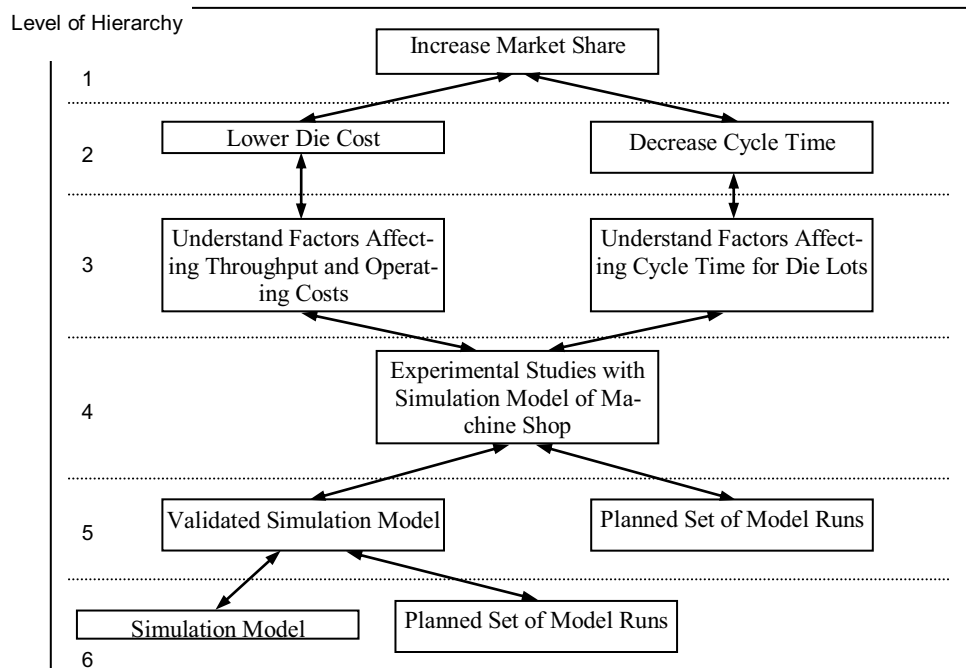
Level of Hierarchy

1

Increase Market Share

2

Lower Die Cost

Decrease Cycle Time

3

Understand Factors Affecting Throughput and Operating Costs

Understand Factors Affecting Cycle Time for Die Lots

4

Experimental Studies with Simulation Model of Machine Shop

5

Validated Simulation Model

Planned Set of Model Runs

Simulation Model

Planned Set of Model Runs

6